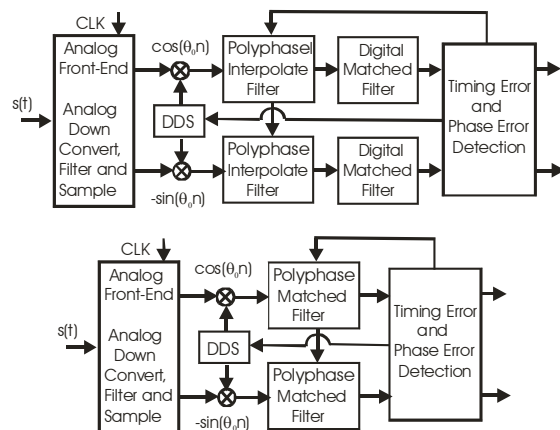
CLK

Analog Front-End

Analog Down Convert, Filter and Sample

s(t)

$\cos(\theta_0 n)$

DDS

$-\sin(\theta_0 n)$

Polyphasel Interpolate Filter

Polyphase Interpolate Filter

Digital Matched Filter

Digital Matched Filter

Timing Error and Phase Error Detection

CLK

Analog Front-End

Analog Down Convert, Filter and Sample

s(t)

$\cos(\theta_0 n)$

DDS

$-\sin(\theta_0 n)$

Polyphase Matched Filter

Polyphase Matched Filter

Timing Error and Phase Error Detection